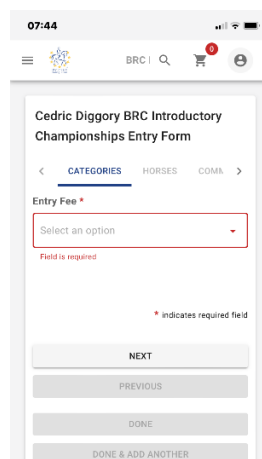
07:44

BRC | 0

Cedric Diggory BRC Introductory Championships Entry Form

CATEGORIES HORSES COMM

Entry Fee *

Select an option

Field is required

* indicates required field

NEXT

PREVIOUS

DONE

DONE & ADD ANOTHER